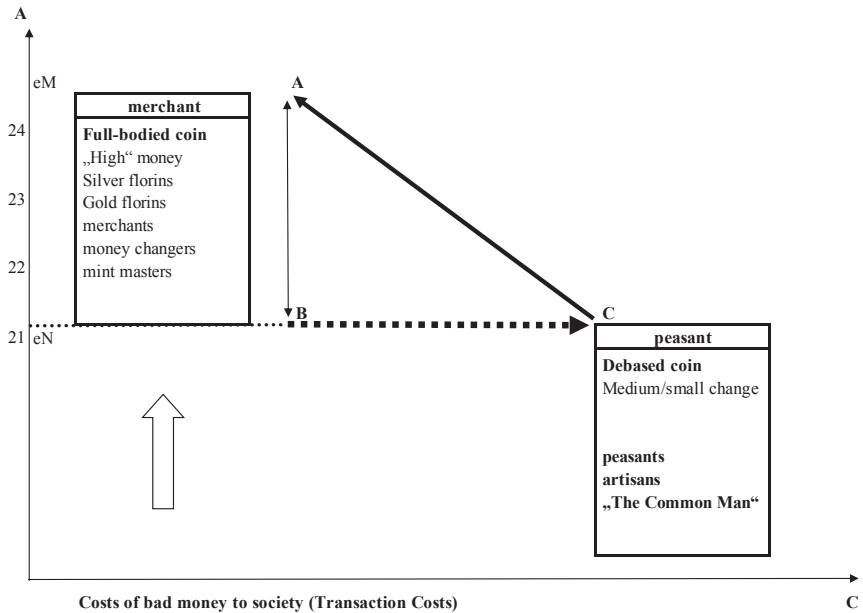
A

eM

24

23

22

21

eN

merchant

Full-bodied coin
„High“ money
Silver florins
Gold florins
merchants
money changers
mint masters

A

B

C

peasant

Debased coin
Medium/small change

peasants
artisans
„The Common Man“

Costs of bad money to society (Transaction Costs)

C